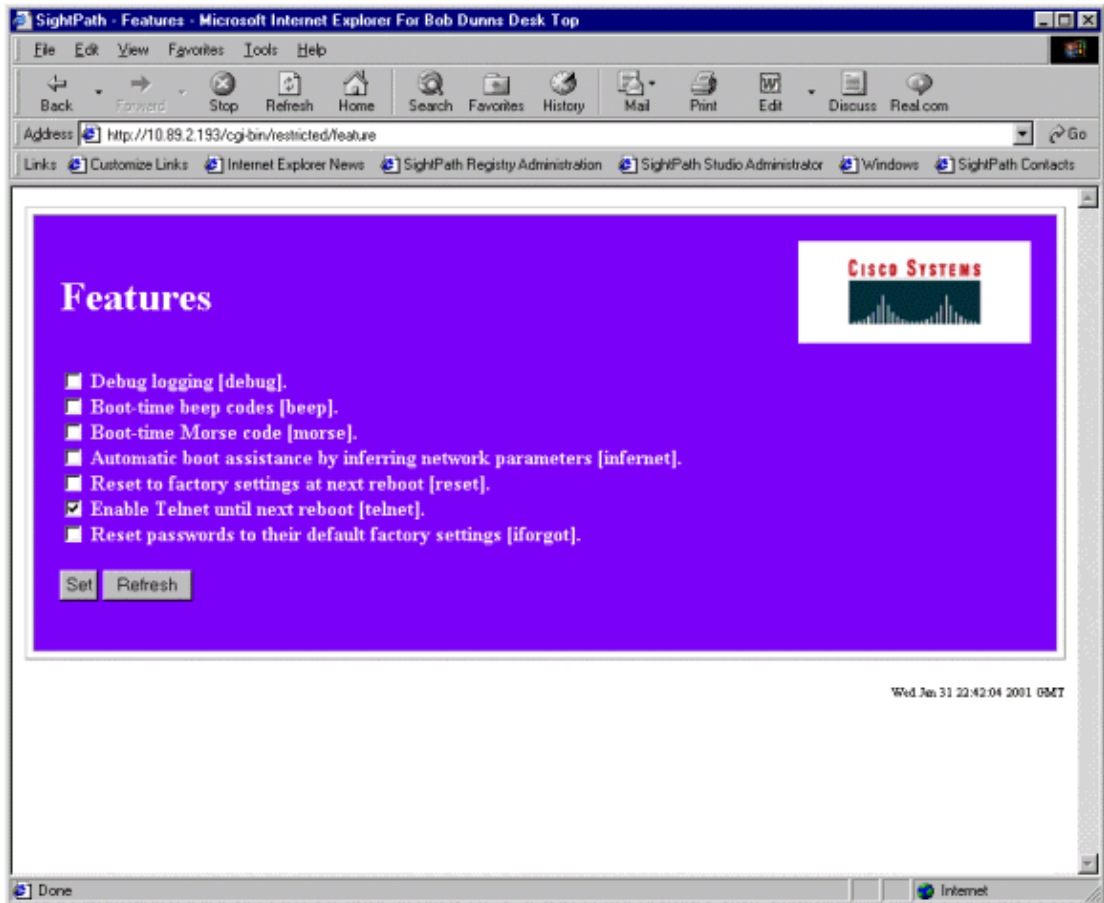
SightPath - Features - Microsoft Internet Explorer For Bob Dunns Desk Top

File Edit View Favorites Tools Help

Back Forward Stop Refresh Home Search Favorites History Mail Print Edit Discuss Real.com

Address http://10.89.2.193/cgi-bin/restricted/feature Go

Links Customize Links Internet Explorer News SightPath Registry Administration SightPath Studio Administrator Windows SightPath Contacts

Features

CISCO SYSTEMS

Debug logging [debug].
Boot-time beep codes [beep].
Boot-time Morse code [morse].
Automatic boot assistance by inferring network parameters [infernet].
Reset to factory settings at next reboot [reset].
Enable Telnet until next reboot [telnet].
Reset passwords to their default factory settings [iforgot].

Set Refresh

Wed Jan 31 22:42:04 2001 GMT

Done Internet